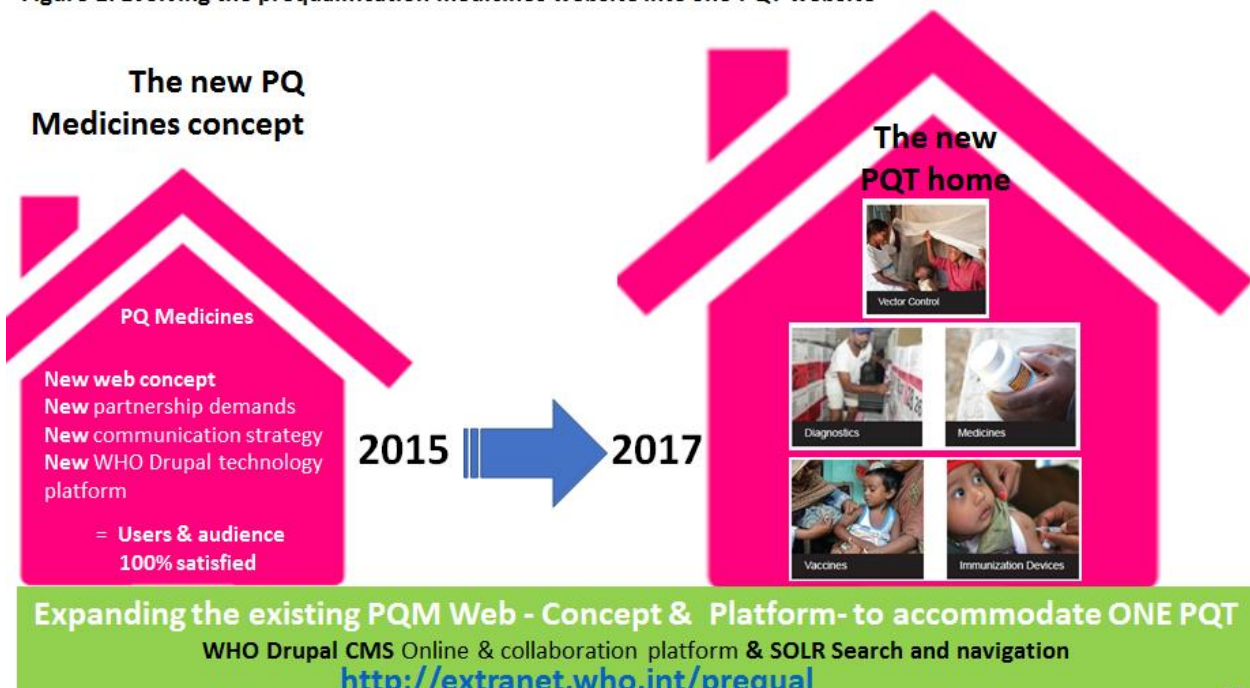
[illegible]

The new PQ Medicines concept

PQ Medicines

New web concept
New partnership demands
New communication strategy
New WHO Drupal technology platform

= Users & audience 100% satisfied

2015

2017

The new PQT home

Vector Control

Diagnostics

Medicines

Vaccines

Immunization Devices

Expanding the existing PQM Web - Concept & Platform- to accommodate ONE PQT

WHO Drupal CMS Online & collaboration platform & SOLR Search and navigation

http://extranet.who.int/prequal